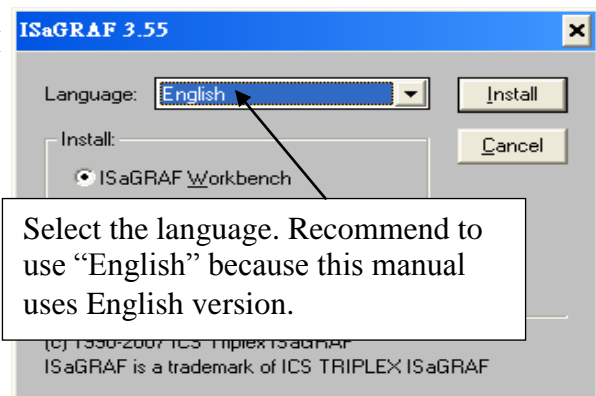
ISaGRAF 3.55

Language: English

Install

Cancel

Install:

ISaGRAF Workbench

Select the language. Recommend to use "English" because this manual uses English version.

(c) 1990-2007 ICS Triplex ISaGRAF

ISaGRAF is a trademark of ICS TRIPLEX ISaGRAF